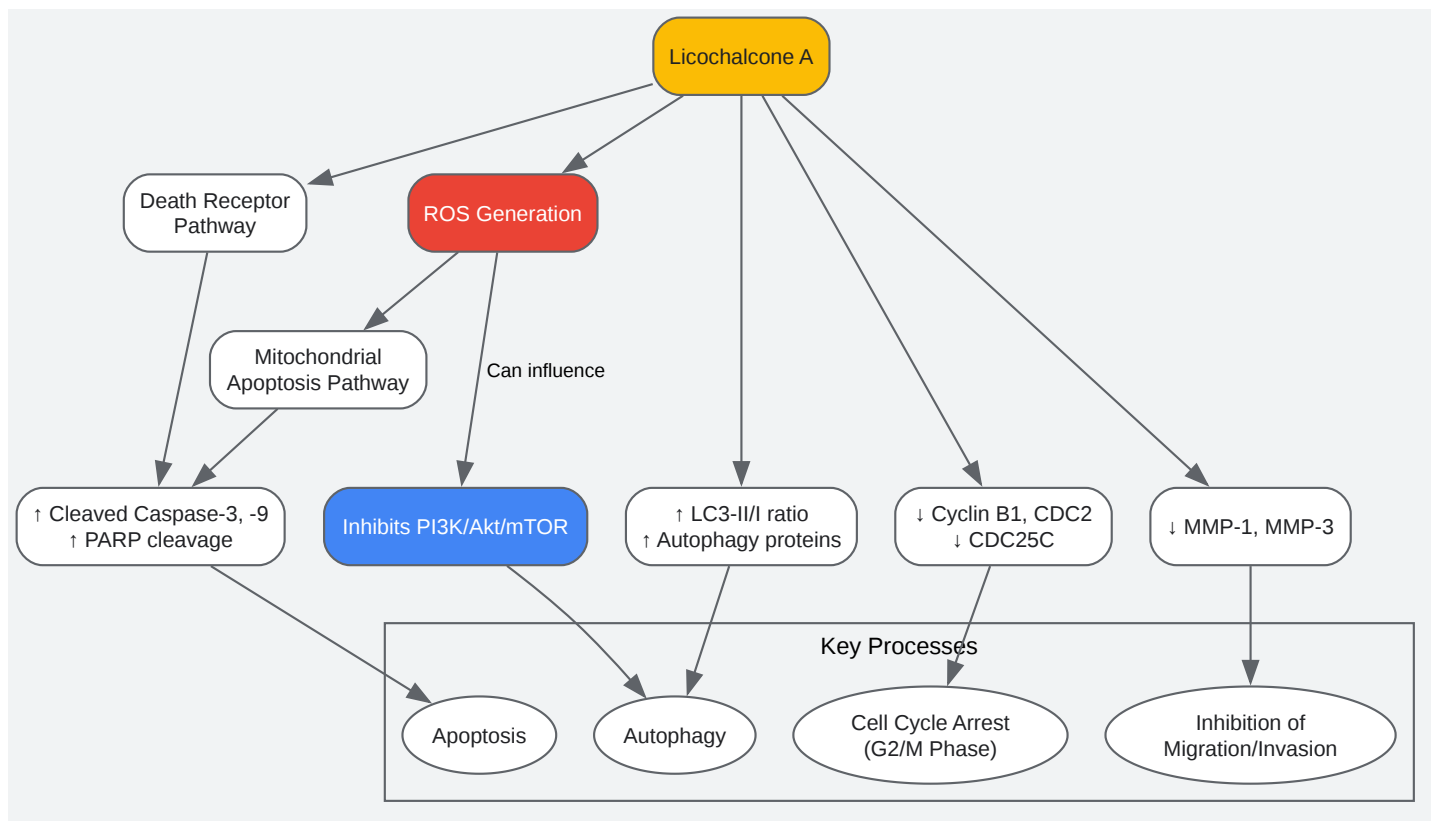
Licochalcone A

Death Receptor Pathway

ROS Generation

Mitochondrial Apoptosis Pathway

Can influence

↑ Cleaved Caspase-3, -9
↑ PARP cleavage

Inhibits PI3K/Akt/mTOR

↑ LC3-II/I ratio
↑ Autophagy proteins

↓ Cyclin B1, CDC2
↓ CDC25C

↓ MMP-1, MMP-3

Key Processes

Apoptosis

Autophagy

Cell Cycle Arrest (G2/M Phase)

Inhibition of Migration/Invasion